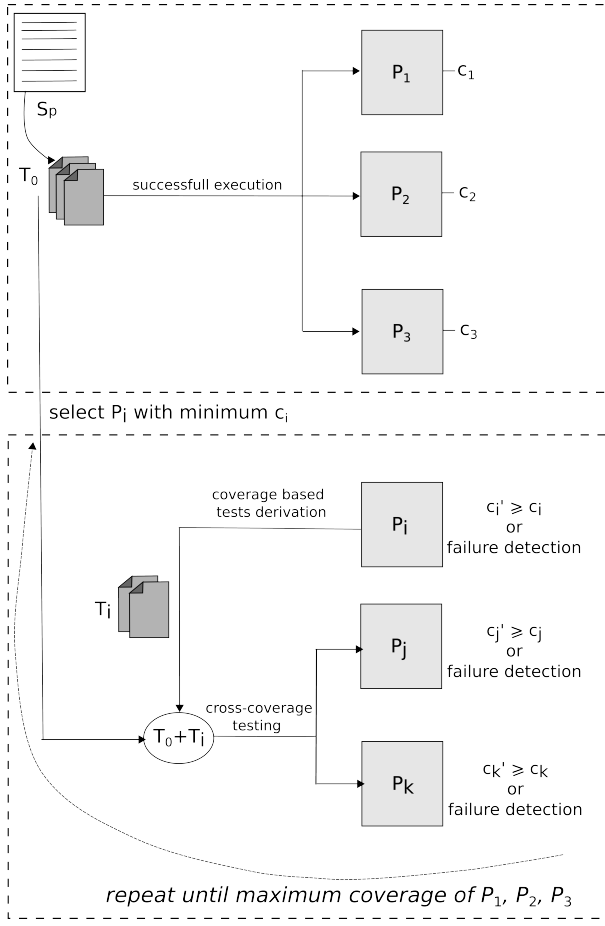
$S_p$

$T_0$

successfull execution

$P_1$ $c_1$

$P_2$ $c_2$

$P_3$ $c_3$

select $P_i$ with minimum $c_i$

coverage based tests derivation

$P_i$

$c_i' \geqslant c_i$
or
failure detection

$T_i$

$P_j$

$c_j' \geqslant c_j$
or
failure detection

cross-coverage testing

$T_0+T_i$

$P_k$

$c_k' \geqslant c_k$
or
failure detection

repeat until maximum coverage of $P_1$, $P_2$, $P_3$